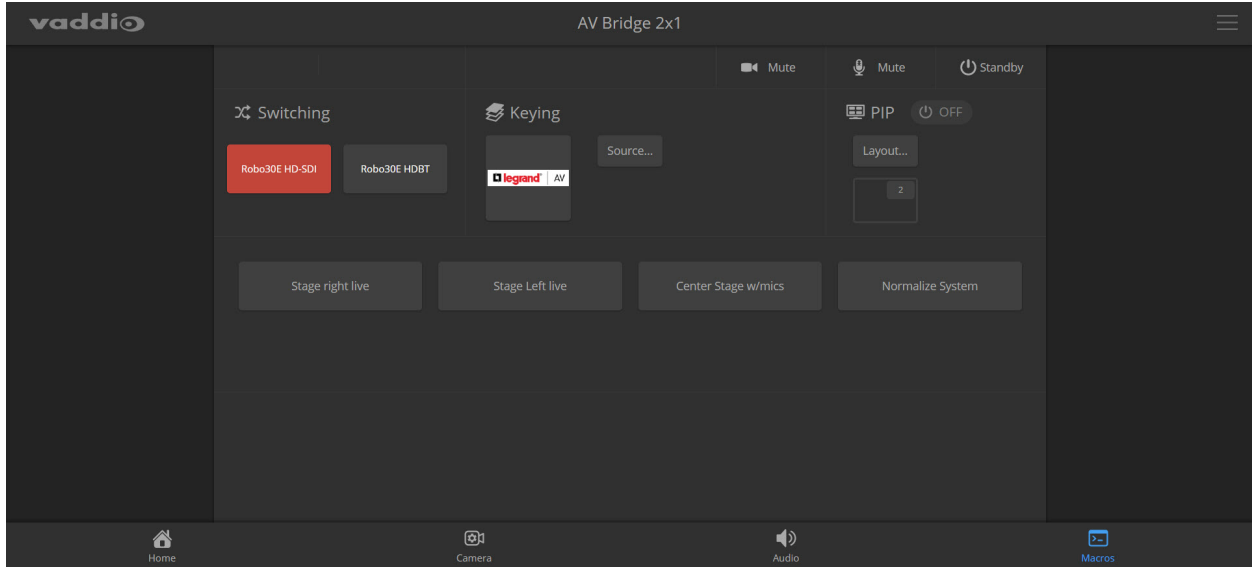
vaddio

AV Bridge 2x1

Mute
Mute
Standby

Switching
Robo30E HD-SDI
Robo30E HDBT

Keying
legrand AV
Source...

PIP
OFF
Layout...
2

Stage right live
Stage Left live
Center Stage w/mics
Normalize System

Home
Camera
Audio
Macros